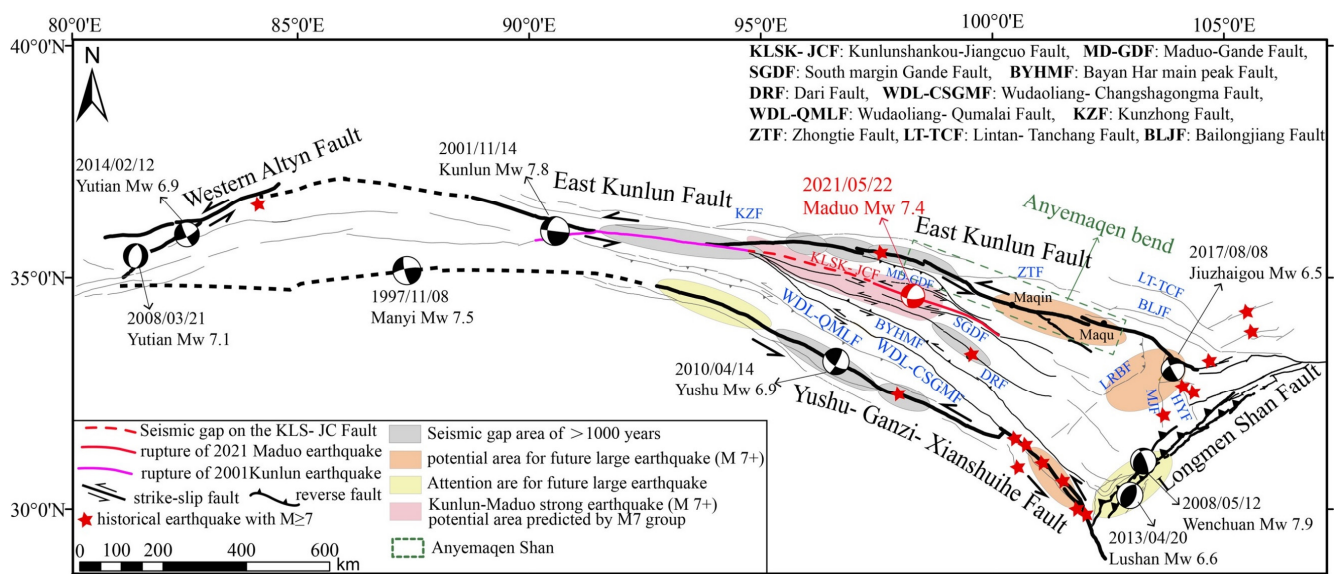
80°0'E 85°0'E 90°0'E 95°0'E 100°0'E 105°0'E
40°0'N 35°0'N 30°0'N

N

**KLSK- JCF**: Kunlunshankou-Jiangcuo Fault, **MD-GDF**: Maduo-Gande Fault,
**SGDF**: South margin Gande Fault, **BYHMF**: Bayan Har main peak Fault,
**DRF**: Dari Fault, **WDL-CSGMF**: Wudaoliang- Changshagongma Fault,
**WDL-QMLF**: Wudaoliang- Qumalai Fault, **KZF**: Kunzhong Fault,
**ZTF**: Zhongtie Fault, **LT-TCF**: Lintan- Tanchang Fault, **BLJF**: Bailongjiang Fault

2014/02/12
Yutian Mw 6.9

Western Altyn Fault

2008/03/21
Yutian Mw 7.1

2001/11/14
Kunlun Mw 7.8

East Kunlun Fault

1997/11/08
Manyi Mw 7.5

KZF

2021/05/22
Maduo Mw 7.4

East Kunlun Fault

Anyemaqen bend

KLSK- JCF
MD-GDF
ZTF
Maqin
Maqu
SGDF
BYHMF
WDL-QMLF
WDL-CSGMF
DRF

2017/08/08
Jiuzhaigou Mw 6.5

LT-TCF
BLJF
LRBF
MJF
HYF

2010/04/14
Yushu Mw 6.9

Yushu- Ganzi- Xianshuihe Fault

Longmen Shan Fault

2008/05/12
Wenchuan Mw 7.9

2013/04/20
Lushan Mw 6.6

Seismic gap on the KLS- JC Fault
rupture of 2021 Maduo earthquake
rupture of 2001Kunlun earthquake
strike-slip fault
reverse fault
historical earthquake with M≥7

Seismic gap area of >1000 years
potential area for future large earthquake (M 7+)
Attention are for future large earthquake
Kunlun-Maduo strong earthquake (M 7+) potential area predicted by M7 group
Anyemaqen Shan

0 100 200 400 600 km